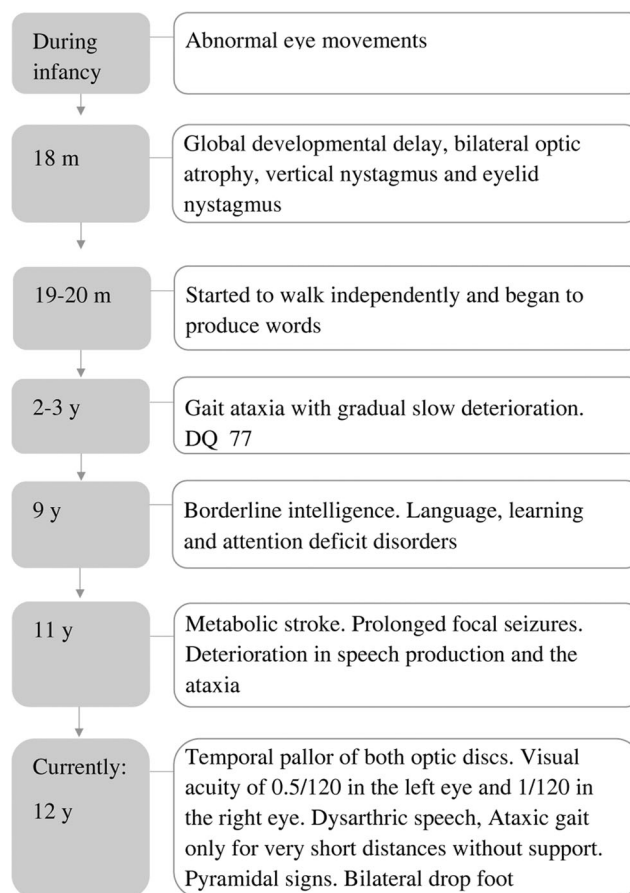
During infancy

Abnormal eye movements

18 m

Global developmental delay, bilateral optic atrophy, vertical nystagmus and eyelid nystagmus

19-20 m

Started to walk independently and began to produce words

2-3 y

Gait ataxia with gradual slow deterioration. DQ 77

9 y

Borderline intelligence. Language, learning and attention deficit disorders

11 y

Metabolic stroke. Prolonged focal seizures. Deterioration in speech production and the ataxia

Currently: 12 y

Temporal pallor of both optic discs. Visual acuity of 0.5/120 in the left eye and 1/120 in the right eye. Dysarthric speech, Ataxic gait only for very short distances without support. Pyramidal signs. Bilateral drop foot